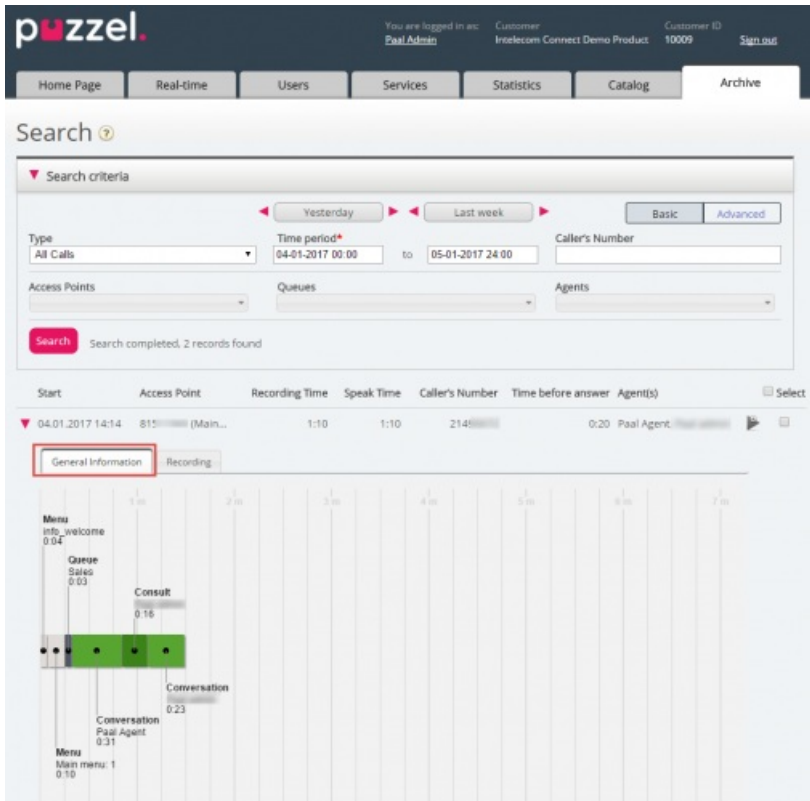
puzzel.

You are logged in as: Paal Admin
Customer: Intelecom Connect Demo Product
Customer ID: 10009
Sign out

Home Page | Real-time | Users | Services | Statistics | Catalog | Archive

Search

▼ Search criteria

Yesterday | Last week

Basic | Advanced

Type
All Calls

Time period*
04-01-2017 00:00 to 05-01-2017 24:00

Caller's Number

Access Points

Queues

Agents

Search
Search completed, 2 records found

| Start | Access Point | Recording Time | Speak Time | Caller's Number | Time before answer | Agent(s) | Select |
|---|---|---|---|---|---|---|---|
| 04.01.2017 14:14 | 815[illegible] (Main... | 1:10 | 1:10 | 2149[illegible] | 0:20 | Paal Agent, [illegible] | |

General Information | Recording

1 m | 2 m | 3 m | 4 m | 5 m | 6 m | 7 m

Menu
info_welcome
0:04

Queue
Sales
0:03

Consult
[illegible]
0:16

Conversation
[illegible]
0:23

Conversation
Paal Agent
0:31

Menu
Main menu: 1
0:10